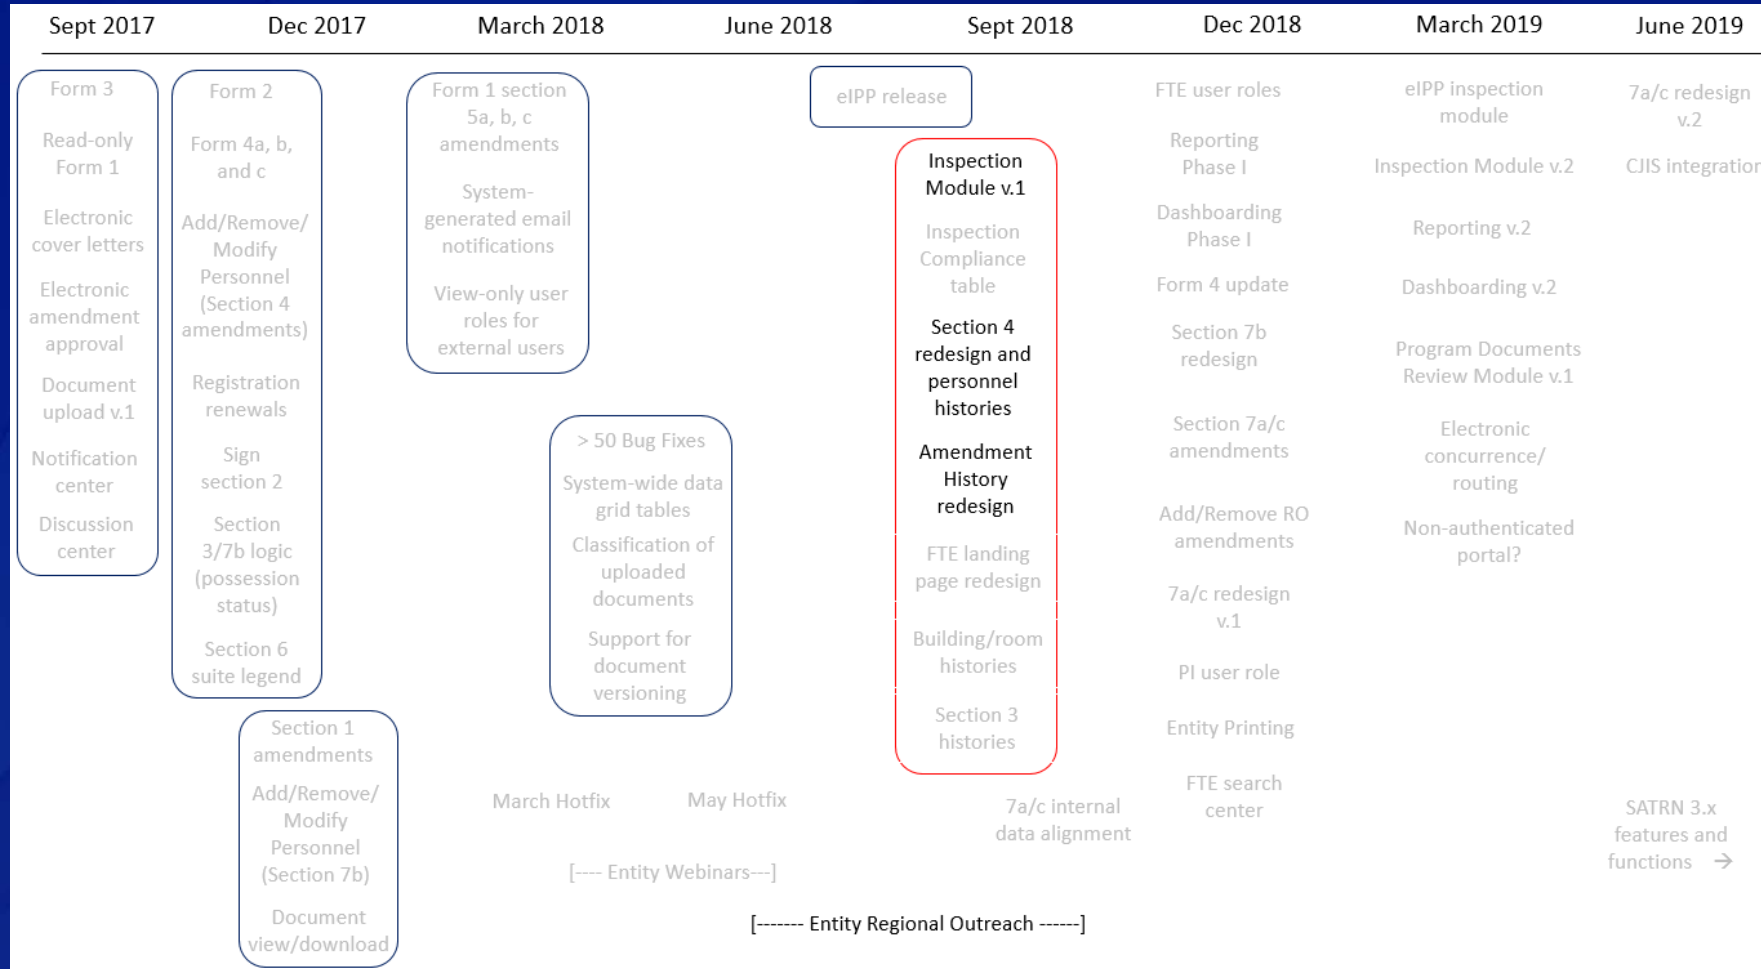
Sept 2017 Dec 2017 March 2018 June 2018 Sept 2018 Dec 2018 March 2019 June 2019

Form 3

Read-only Form 1

Electronic cover letters

Electronic amendment approval

Document upload v.1

Notification center

Discussion center

Form 2

Form 4a, b, and c

Add/Remove/ Modify Personnel (Section 4 amendments)

Registration renewals

Sign section 2

Section 3/7b logic (possession status)

Section 6 suite legend

Section 1 amendments

Add/Remove/ Modify Personnel (Section 7b)

Document view/download

Form 1 section 5a, b, c amendments

System-generated email notifications

View-only user roles for external users

> 50 Bug Fixes

System-wide data grid tables

Classification of uploaded documents

Support for document versioning

March Hotfix

May Hotfix

[---- Entity Webinars---]

eIPP release

Inspection Module v.1

Inspection Compliance table

Section 4 redesign and personnel histories

Amendment History redesign

FTE landing page redesign

Building/room histories

Section 3 histories

7a/c internal data alignment

[------- Entity Regional Outreach ------]

FTE user roles

Reporting Phase I

Dashboarding Phase I

Form 4 update

Section 7b redesign

Section 7a/c amendments

Add/Remove RO amendments

7a/c redesign v.1

PI user role

Entity Printing

FTE search center

eIPP inspection module

Inspection Module v.2

Reporting v.2

Dashboarding v.2

Program Documents Review Module v.1

Electronic concurrence/ routing

Non-authenticated portal?

7a/c redesign v.2

CJIS integration

SATRN 3.x features and functions →